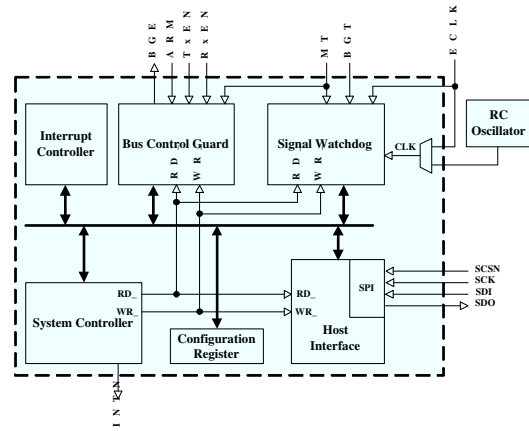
BGE
ARM
TxEN
RxEN
MT
BGT
ECLK
Interrupt Controller
Bus Control Guard
RD
WR
Signal Watchdog
RD
WR
CLK
RC Oscillator
RD_
WR_
System Controller
Configuration Register
RD_
WR_
SPI
Host Interface
SCSN
SCK
SDI
SDO
INT